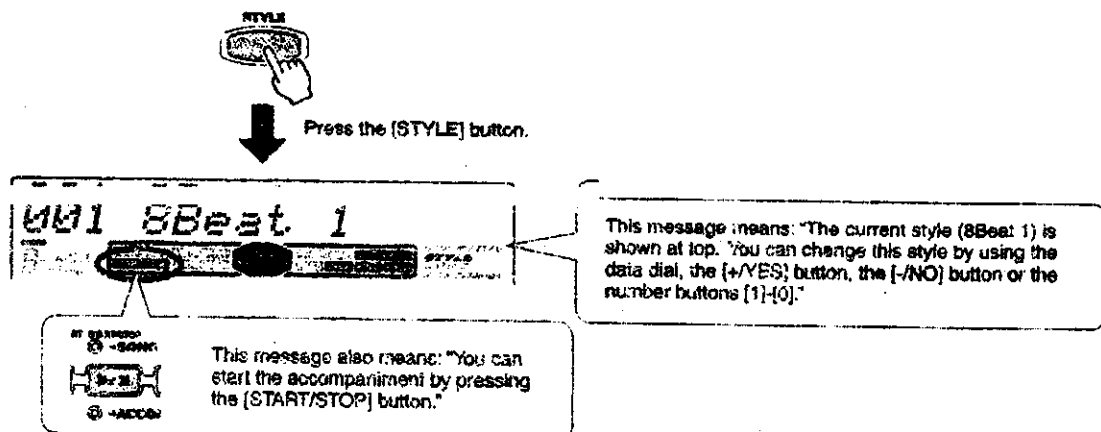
STYLE

Press the [STYLE] button.

001 8Beat 1

This message means: "The current style (8Beat 1) is shown at top. You can change this style by using the data dial, the [+/YES] button, the [-/NO] button or the number buttons [1]-[0]."

This message also means: "You can start the accompaniment by pressing the [START/STOP] button."